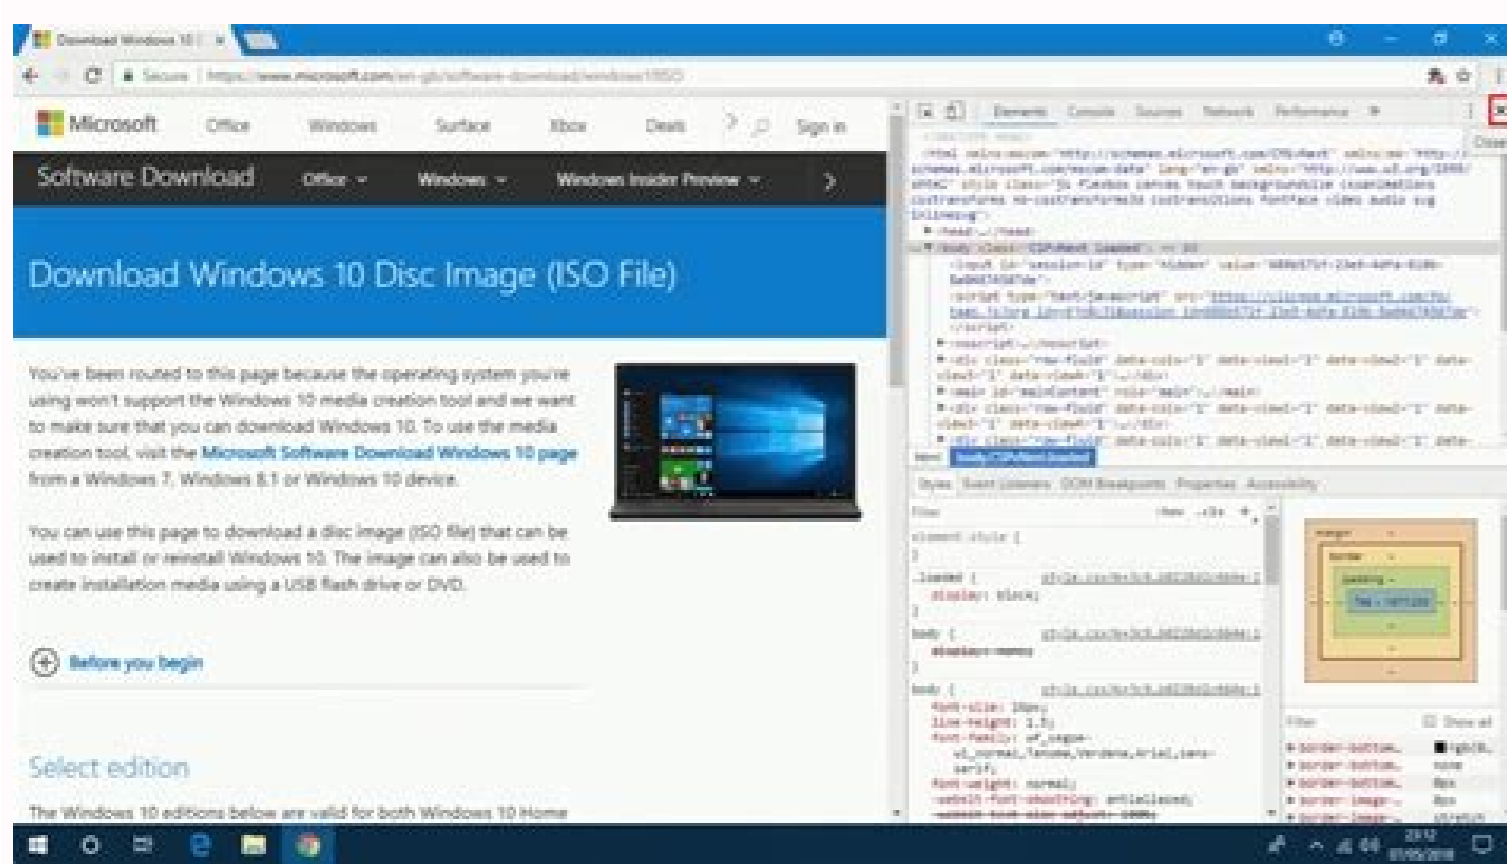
Download Windows 10 | ×

Secure | https://www.microsoft.com/en-gb/software-download/windows10ISO

Microsoft Office Windows Surface Xbox Deals Sign in

Software Download Office Windows Windows Insider Preview

Download Windows 10 Disc Image (ISO File)

You've been routed to this page because the operating system you're using won't support the Windows 10 media creation tool and we want to make sure that you can download Windows 10. To use the media creation tool, visit the Microsoft Software Download Windows 10 page from a Windows 7, Windows 8.1 or Windows 10 device.

You can use this page to download a disc image (ISO file) that can be used to install or reinstall Windows 10. The image can also be used to create installation media using a USB flash drive or DVD.

Before you begin

Select edition

The Windows 10 editions below are valid for both Windows 10 Home

Elements Console Sources Network Performance

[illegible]

Styles Event Listeners DOM Breakpoints Properties Accessibility

Filter

element.style {
}
.loaded {
display: block;
}
body {
display: none;
}
body {
font-size: 16px;
line-height: 1.3;
font-family: wf_segoe-ui_normal,Tahoma,Verdana,Arial,sans-serif;
font-weight: normal;
-webkit-font-smoothing: antialiased;
}

margin
border
padding

Filter
border-bottom...
border-bottom...
border-bottom...
border-image-...

Close